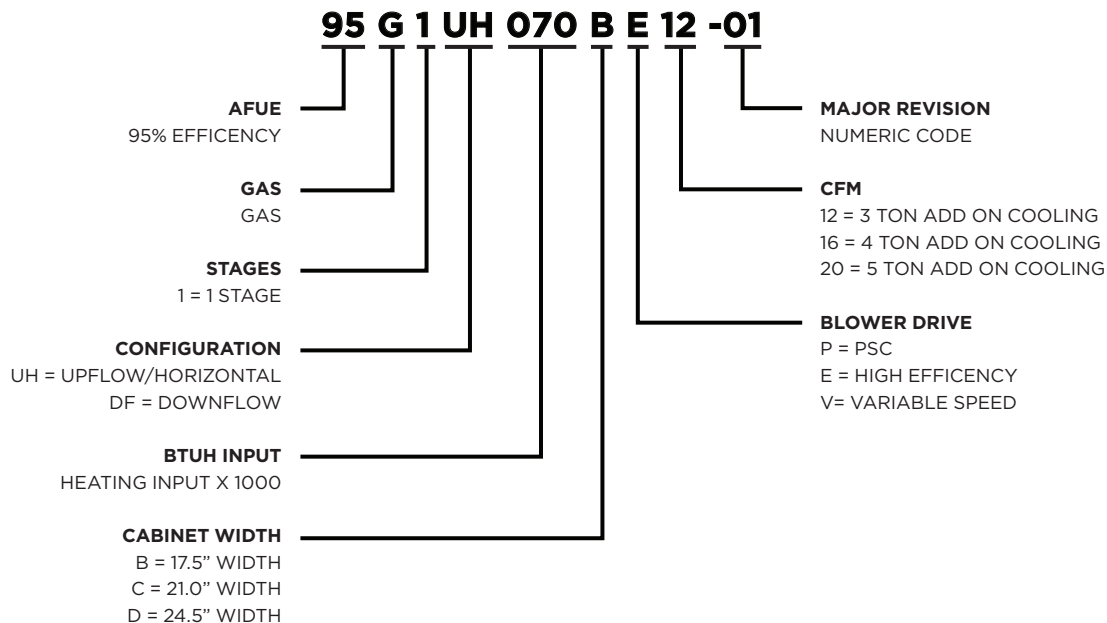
95 G 1 UH 070 B E 12 -01

AFUE
95% EFFICENCY

GAS
GAS

STAGES
1 = 1 STAGE

CONFIGURATION
UH = UPFLOW/HORIZONTAL
DF = DOWNFLOW

BTUH INPUT
HEATING INPUT X 1000

CABINET WIDTH
B = 17.5" WIDTH
C = 21.0" WIDTH
D = 24.5" WIDTH

MAJOR REVISION
NUMERIC CODE

CFM
12 = 3 TON ADD ON COOLING
16 = 4 TON ADD ON COOLING
20 = 5 TON ADD ON COOLING

BLOWER DRIVE
P = PSC
E = HIGH EFFICENCY
V= VARIABLE SPEED